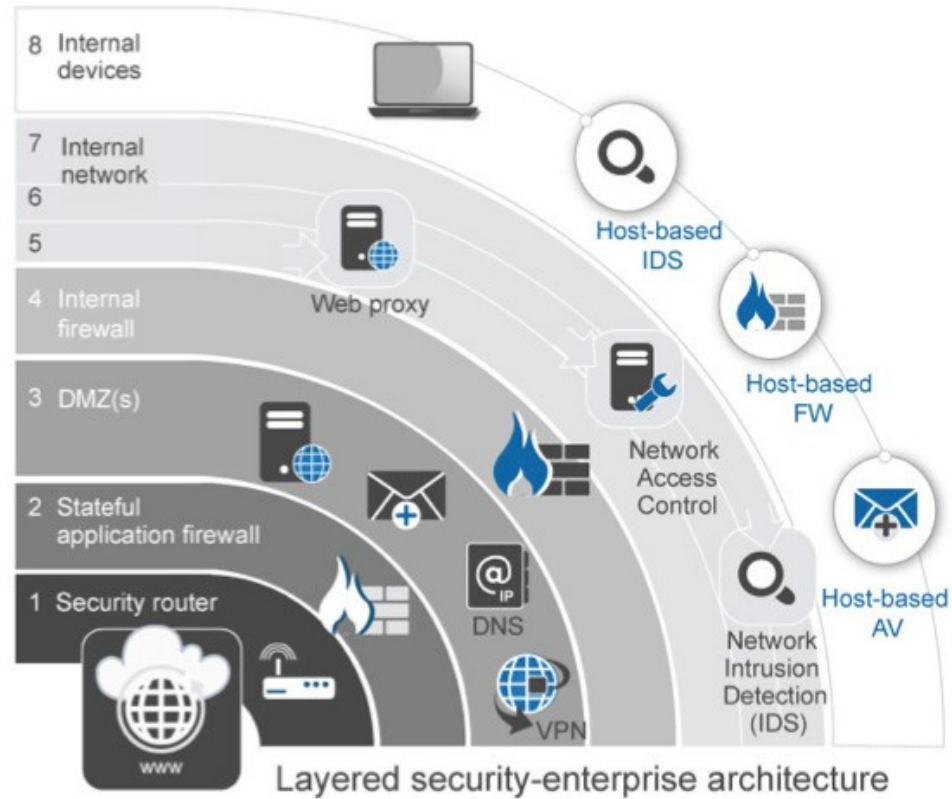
8 Internal devices

7 Internal network

6

5

4 Internal firewall

3 DMZ(s)

2 Stateful application firewall

1 Security router

Web proxy

Host-based IDS

Host-based FW

Host-based AV

Network Access Control

Network Intrusion Detection (IDS)

@ IP

DNS

VPN

www

Layered security-enterprise architecture